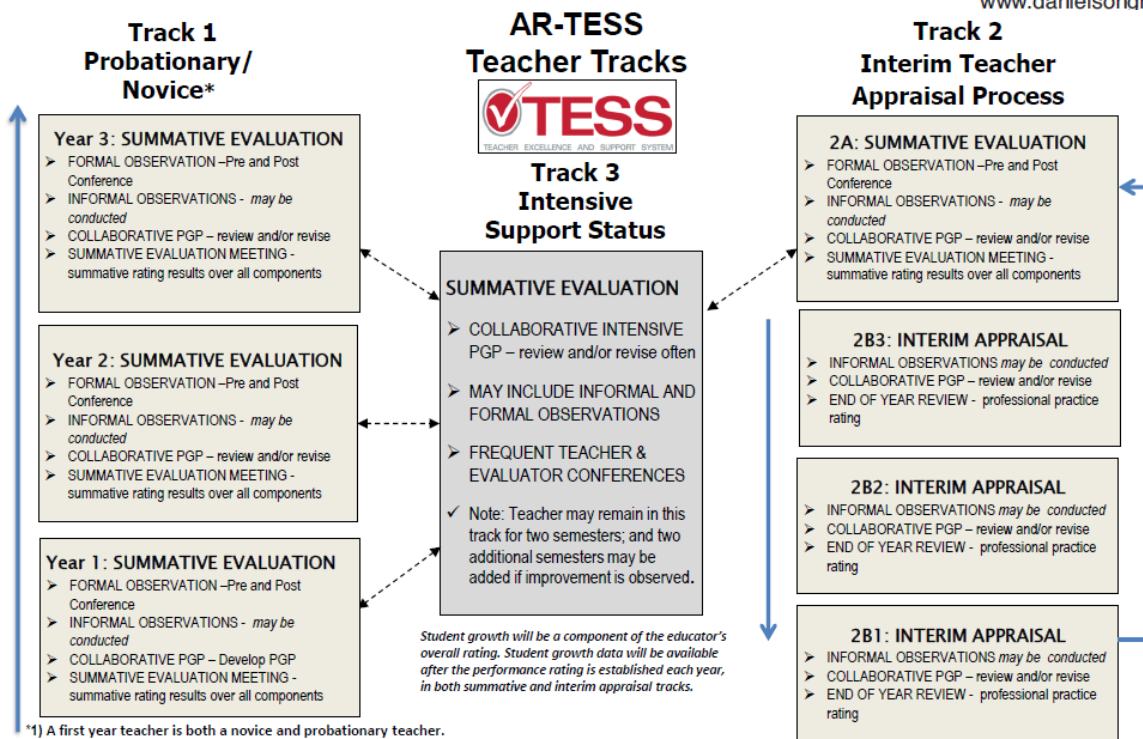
www.danielsonq

Track 1
Probationary/
Novice*

AR-TESS
Teacher Tracks

TESS
TEACHER EXCELLENCE AND SUPPORT SYSTEM

Track 3
Intensive
Support Status

Track 2
Interim Teacher
Appraisal Process

Year 3: SUMMATIVE EVALUATION
➢ FORMAL OBSERVATION –Pre and Post Conference
➢ INFORMAL OBSERVATIONS - *may be conducted*
➢ COLLABORATIVE PGP – review and/or revise
➢ SUMMATIVE EVALUATION MEETING - summative rating results over all components

Year 2: SUMMATIVE EVALUATION
➢ FORMAL OBSERVATION –Pre and Post Conference
➢ INFORMAL OBSERVATIONS - *may be conducted*
➢ COLLABORATIVE PGP – review and/or revise
➢ SUMMATIVE EVALUATION MEETING - summative rating results over all components

Year 1: SUMMATIVE EVALUATION
➢ FORMAL OBSERVATION –Pre and Post Conference
➢ INFORMAL OBSERVATIONS - *may be conducted*
➢ COLLABORATIVE PGP – Develop PGP
➢ SUMMATIVE EVALUATION MEETING - summative rating results over all components

SUMMATIVE EVALUATION
➢ COLLABORATIVE INTENSIVE PGP – review and/or revise often
➢ MAY INCLUDE INFORMAL AND FORMAL OBSERVATIONS
➢ FREQUENT TEACHER & EVALUATOR CONFERENCES
✓ Note: Teacher may remain in this track for two semesters; and two additional semesters may be added if improvement is observed.

*Student growth will be a component of the educator's overall rating. Student growth data will be available after the performance rating is established each year, in both summative and interim appraisal tracks.*

2A: SUMMATIVE EVALUATION
➢ FORMAL OBSERVATION –Pre and Post Conference
➢ INFORMAL OBSERVATIONS - *may be conducted*
➢ COLLABORATIVE PGP – review and/or revise
➢ SUMMATIVE EVALUATION MEETING - summative rating results over all components

2B3: INTERIM APPRAISAL
➢ INFORMAL OBSERVATIONS *may be conducted*
➢ COLLABORATIVE PGP – review and/or revise
➢ END OF YEAR REVIEW - professional practice rating

2B2: INTERIM APPRAISAL
➢ INFORMAL OBSERVATIONS *may be conducted*
➢ COLLABORATIVE PGP – review and/or revise
➢ END OF YEAR REVIEW - professional practice rating

2B1: INTERIM APPRAISAL
➢ INFORMAL OBSERVATIONS *may be conducted*
➢ COLLABORATIVE PGP – review and/or revise
➢ END OF YEAR REVIEW - professional practice rating

*1) A first year teacher is both a novice and probationary teacher.